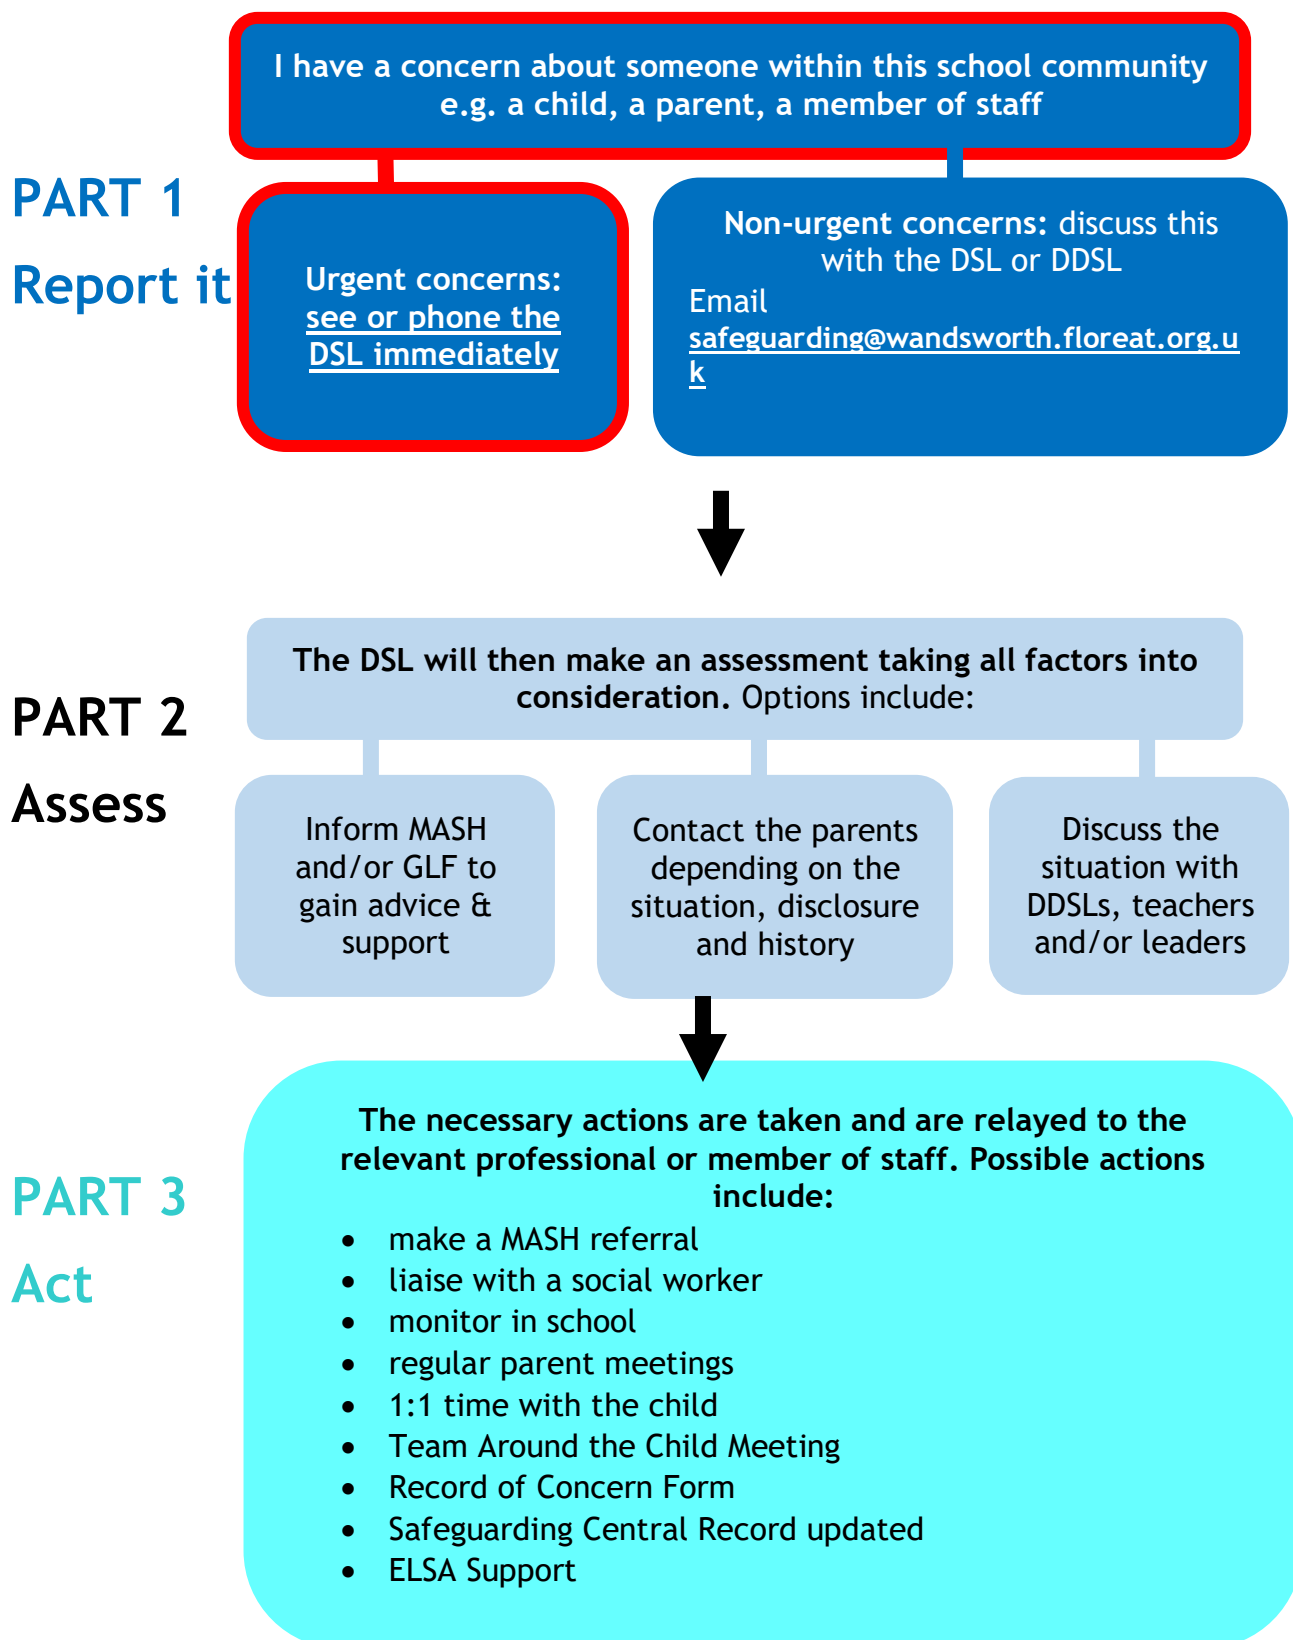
I have a concern about someone within this school community e.g. a child, a parent, a member of staff

PART 1

Report it

Urgent concerns: see or phone the DSL immediately

Non-urgent concerns: discuss this with the DSL or DDSL

Email safeguarding@wandsworth.floreat.org.uk

PART 2

Assess

The DSL will then make an assessment taking all factors into consideration. Options include:

Inform MASH and/or GLF to gain advice & support

Contact the parents depending on the situation, disclosure and history

Discuss the situation with DDSLs, teachers and/or leaders

PART 3

Act

The necessary actions are taken and are relayed to the relevant professional or member of staff. Possible actions include:

- make a MASH referral
- liaise with a social worker
- monitor in school
- regular parent meetings
- 1:1 time with the child
- Team Around the Child Meeting
- Record of Concern Form
- Safeguarding Central Record updated
- ELSA Support